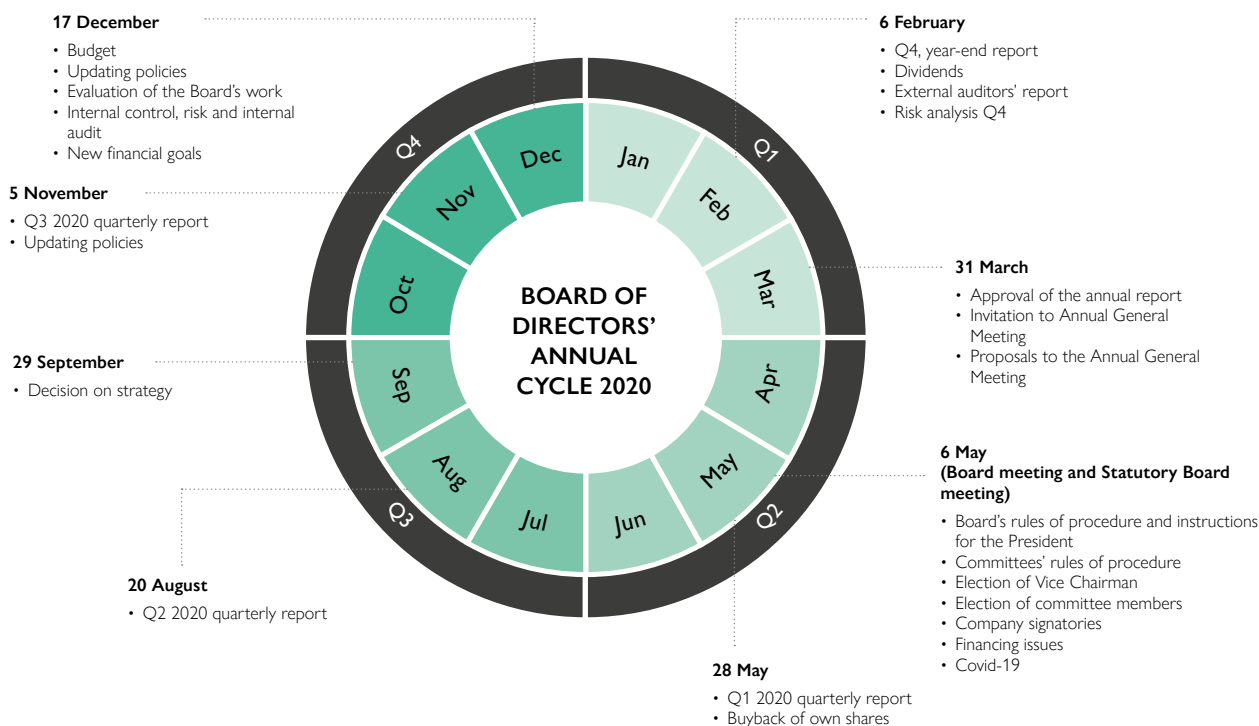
17 December

• Budget
• Updating policies
• Evaluation of the Board's work
• Internal control, risk and internal audit
• New financial goals

5 November

• Q3 2020 quarterly report
• Updating policies

29 September

• Decision on strategy

20 August

• Q2 2020 quarterly report

6 February

• Q4, year-end report
• Dividends
• External auditors' report
• Risk analysis Q4

31 March

• Approval of the annual report
• Invitation to Annual General Meeting
• Proposals to the Annual General Meeting

6 May
(Board meeting and Statutory Board meeting)

• Board's rules of procedure and instructions for the President
• Committees' rules of procedure
• Election of Vice Chairman
• Election of committee members
• Company signatories
• Financing issues
• Covid-19

28 May

• Q1 2020 quarterly report
• Buyback of own shares

BOARD OF DIRECTORS' ANNUAL CYCLE 2020

Q1 Q2 Q3 Q4

Jan Feb Mar Apr May Jun Jul Aug Sep Oct Nov Dec